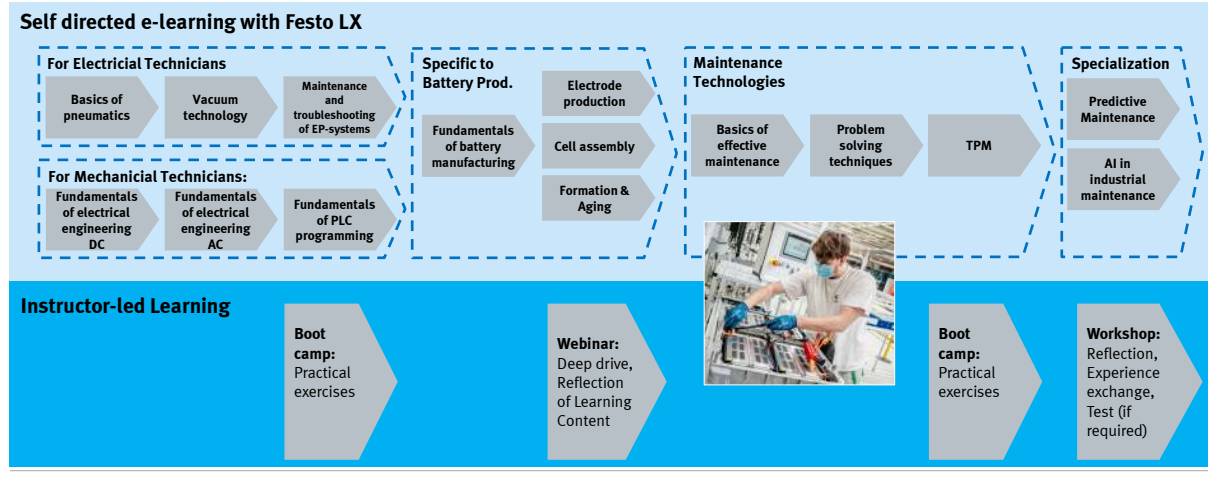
Self directed e-learning with Festo LX

For Electricial Technicians

Basics of pneumatics

Vacuum technology

Maintenance and troubleshooting of EP-systems

For Mechanicial Technicians:

Fundamentals of electrical engineering DC

Fundamentals of electrical engineering AC

Fundamentals of PLC programming

Specific to Battery Prod.

Fundamentals of battery manufacturing

Electrode production

Cell assembly

Formation & Aging

Maintenance Technologies

Basics of effective maintenance

Problem solving techniques

TPM

Specialization

Predictive Maintenance

AI in industrial maintenance

Instructor-led Learning

Boot camp: Practical exercises

Webinar: Deep drive, Reflection of Learning Content

Boot camp: Practical exercises

Workshop: Reflection, Experience exchange, Test (if required)